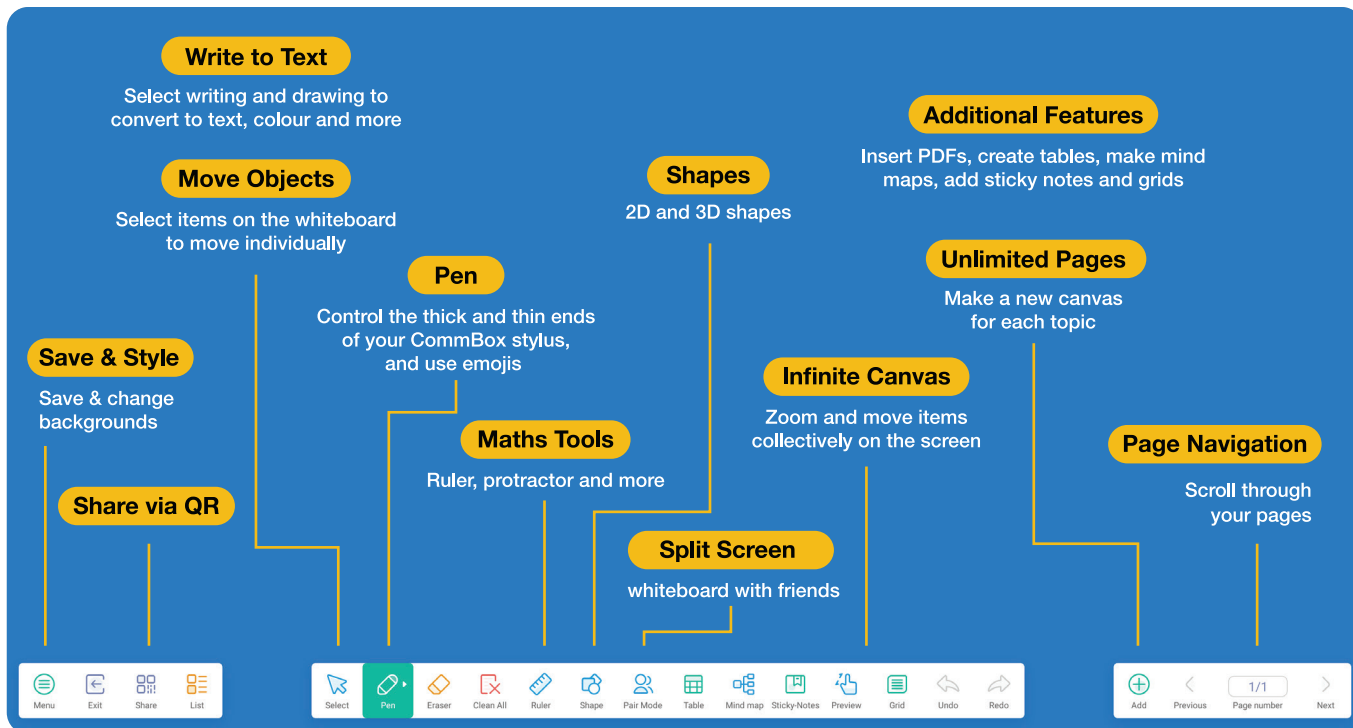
Write to Text
Select writing and drawing to convert to text, colour and more

Move Objects
Select items on the whiteboard to move individually

Save & Style
Save & change backgrounds

Share via QR

Pen
Control the thick and thin ends of your CommBox stylus, and use emojis

Maths Tools
Ruler, protractor and more

Shapes
2D and 3D shapes

Split Screen
whiteboard with friends

Additional Features
Insert PDFs, create tables, make mind maps, add sticky notes and grids

Unlimited Pages
Make a new canvas for each topic

Infinite Canvas
Zoom and move items collectively on the screen

Page Navigation
Scroll through your pages

Menu Exit Share List

Select Pen Eraser Clean All Ruler Shape Pair Mode Table Mind map Sticky-Notes Preview Grid Undo Redo

Add Previous 1/1 Page number Next